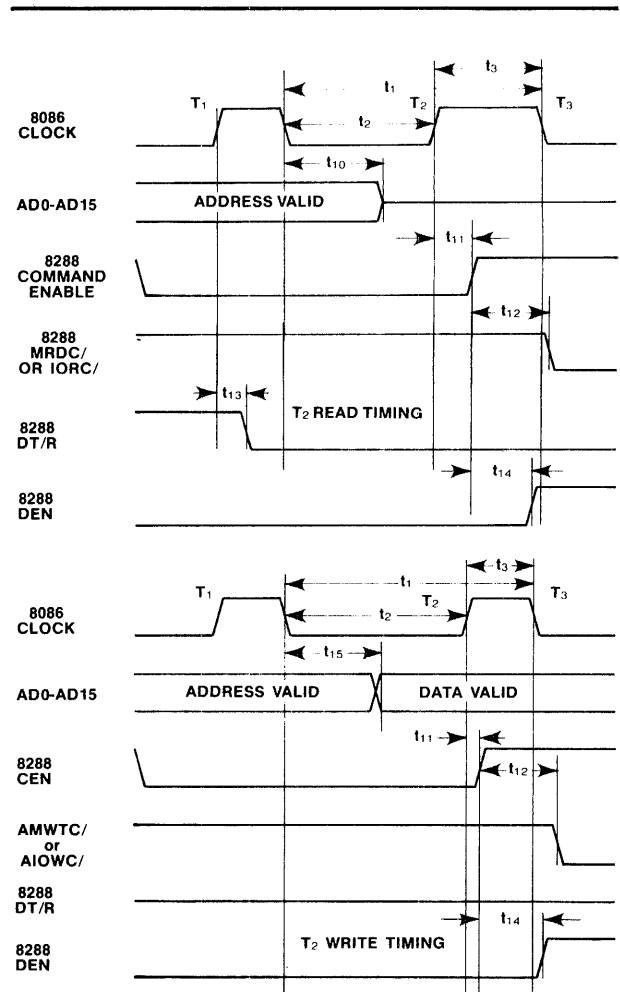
$t_3$
$t_1$
$T_1$
$T_2$
$T_3$
8086 CLOCK
$t_2$
$t_{10}$
AD0-AD15
ADDRESS VALID
$t_{11}$
8288 COMMAND ENABLE
$t_{12}$
8288 MRDC/ OR IORC/
$t_{13}$
T₂ READ TIMING
8288 DT/R
$t_{14}$
8288 DEN

$t_3$
$t_1$
$T_1$
$T_2$
$T_3$
8086 CLOCK
$t_2$
$t_{15}$
AD0-AD15
ADDRESS VALID
DATA VALID
$t_{11}$
8288 CEN
$t_{12}$
AMWTC/ or AIOWC/
8288 DT/R
$t_{14}$
T₂ WRITE TIMING
8288 DEN